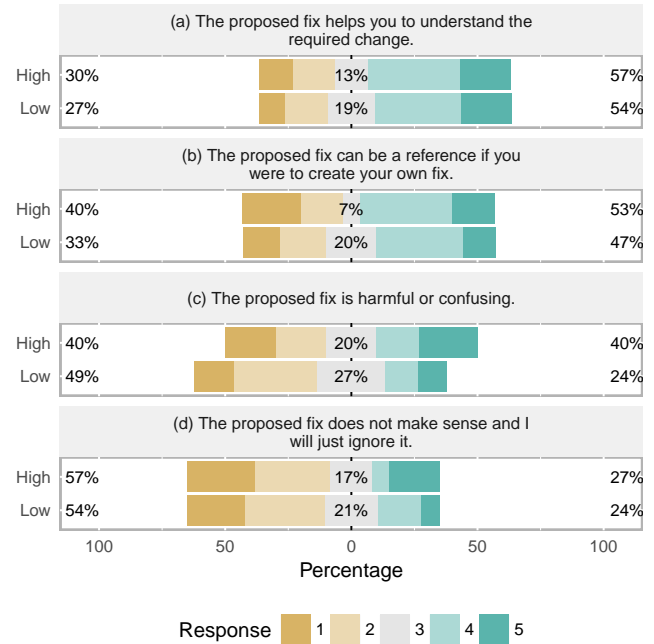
(a) The proposed fix helps you to understand the required change.

| | | | |
|---|---|---|---|
| High | 30% | 13% | 57% |
| Low | 27% | 19% | 54% |

(b) The proposed fix can be a reference if you were to create your own fix.

| | | | |
|---|---|---|---|
| High | 40% | 7% | 53% |
| Low | 33% | 20% | 47% |

(c) The proposed fix is harmful or confusing.

| | | | |
|---|---|---|---|
| High | 40% | 20% | 40% |
| Low | 49% | 27% | 24% |

(d) The proposed fix does not make sense and I will just ignore it.

| | | | |
|---|---|---|---|
| High | 57% | 17% | 27% |
| Low | 54% | 21% | 24% |

100 50 0 50 100

Percentage

Response 1 2 3 4 5